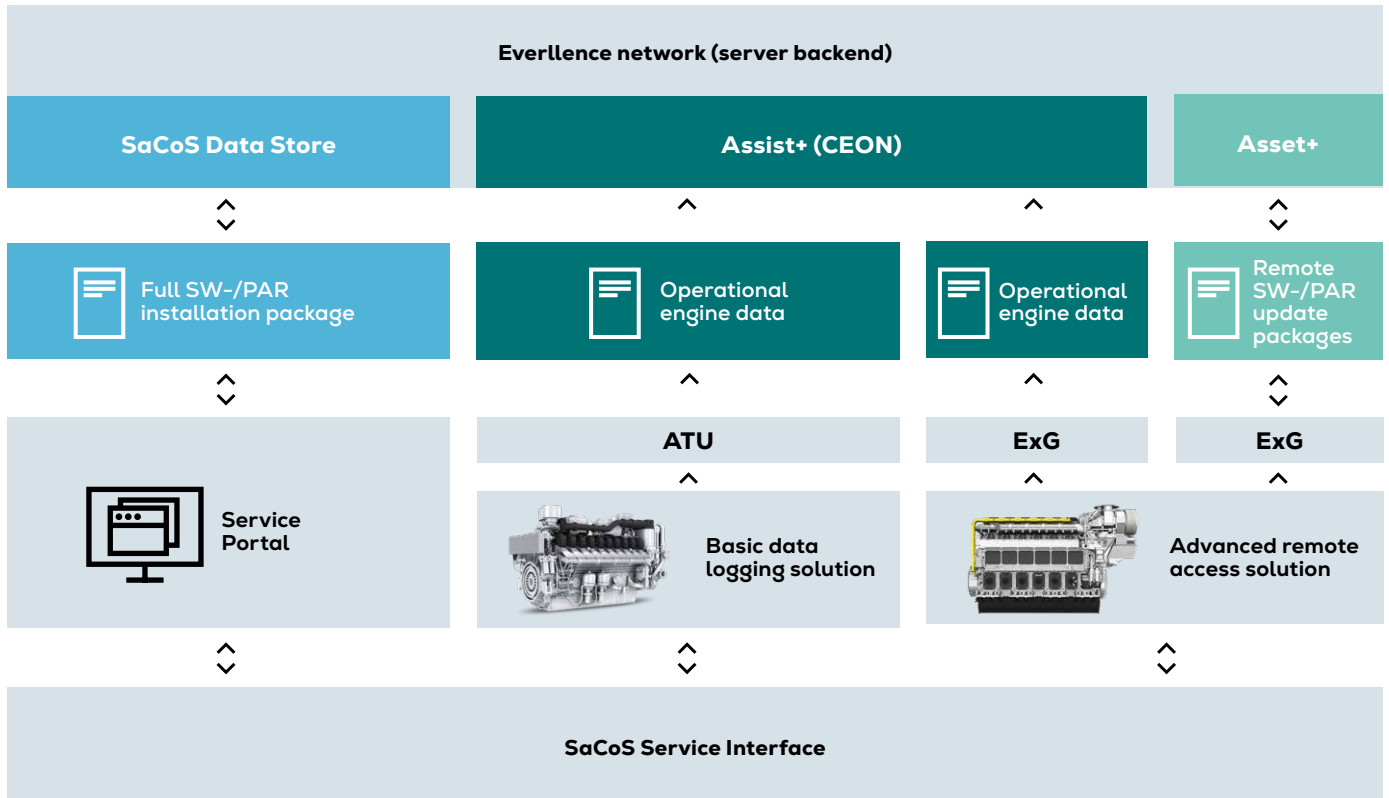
Everllence network (server backend)

SaCoS Data Store

Assist+ (CEON)

Asset+

Full SW-/PAR installation package

Operational engine data

Operational engine data

Remote SW-/PAR update packages

ATU

ExG

ExG

Service Portal

Basic data logging solution

Advanced remote access solution

SaCoS Service Interface